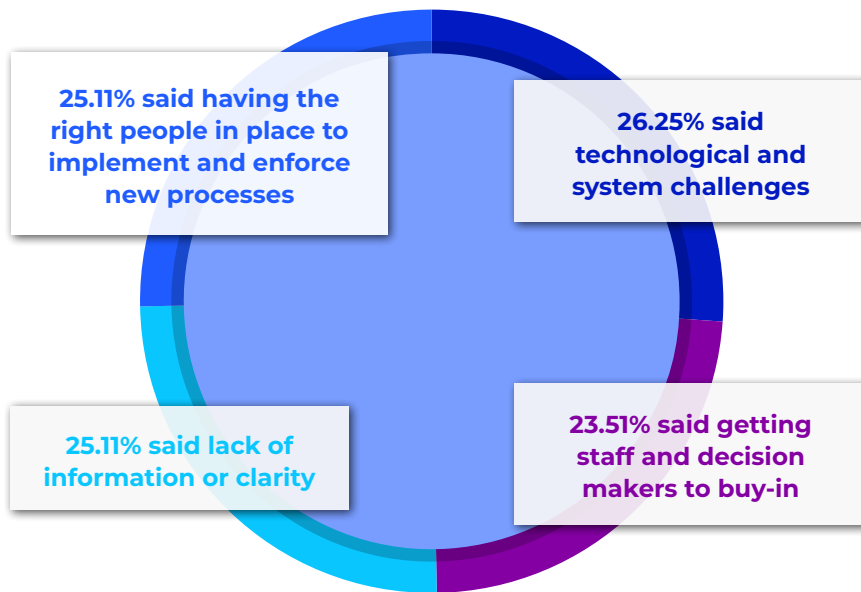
25.11% said having the right people in place to implement and enforce new processes

26.25% said technological and system challenges

25.11% said lack of information or clarity

23.51% said getting staff and decision makers to buy-in